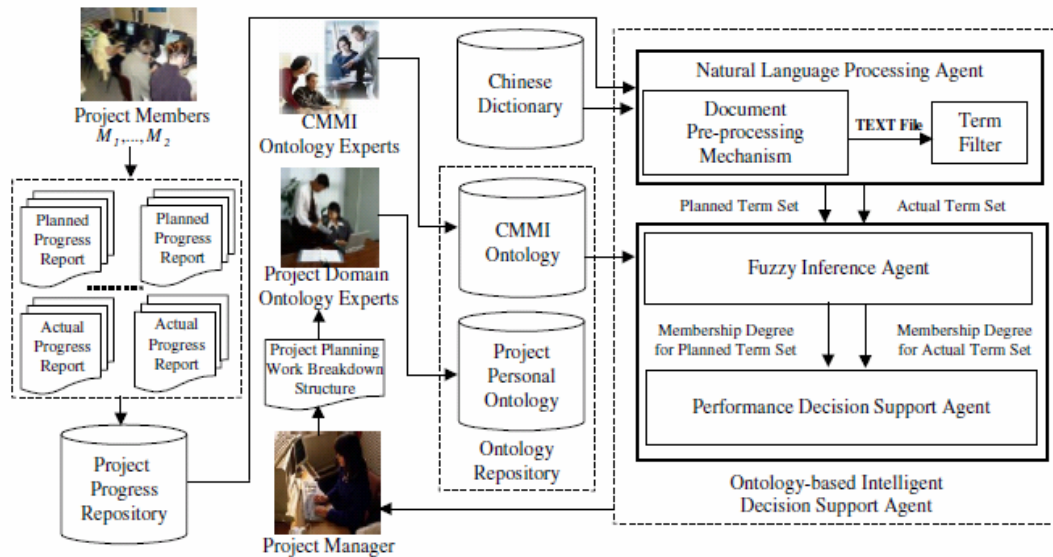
Project Members
$M_1, ..., M_2$

Planned Progress Report

Planned Progress Report

Actual Progress Report

Actual Progress Report

Project Progress Repository

CMMI Ontology Experts

Project Domain Ontology Experts

Project Planning Work Breakdown Structure

Project Manager

Chinese Dictionary

CMMI Ontology

Project Personal Ontology

Ontology Repository

Natural Language Processing Agent

Document Pre-processing Mechanism

TEXT File

Term Filter

Planned Term Set

Actual Term Set

Fuzzy Inference Agent

Membership Degree for Planned Term Set

Membership Degree for Actual Term Set

Performance Decision Support Agent

Ontology-based Intelligent Decision Support Agent